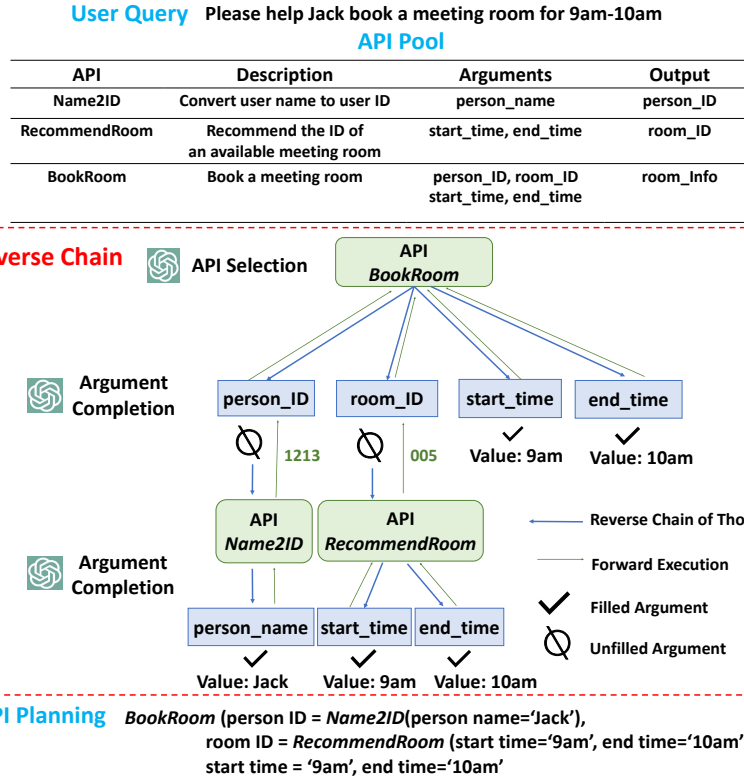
User Query Please help Jack book a meeting room for 9am-10am

API Pool

| API | Description | Arguments | Output |
|---|---|---|---|
| Name2ID | Convert user name to user ID | person_name | person_ID |
| RecommendRoom | Recommend the ID of an available meeting room | start_time, end_time | room_ID |
| BookRoom | Book a meeting room | person_ID, room_ID start_time, end_time | room_Info |

rse Chain

API Selection

API
BookRoom

Argument Completion

person_ID

room_ID

start_time

end_time

1213

005

Value: 9am

Value: 10am

API
Name2ID

API
RecommendRoom

Reverse Chain of Tho

Forward Execution

Argument Completion

person_name

start_time

end_time

Filled Argument

Unfilled Argument

Value: Jack

Value: 9am

Value: 10am

PI Planning BookRoom (person ID = Name2ID(person name='Jack'), room ID = RecommendRoom (start time='9am', end time='10am' start time = '9am', end time='10am'